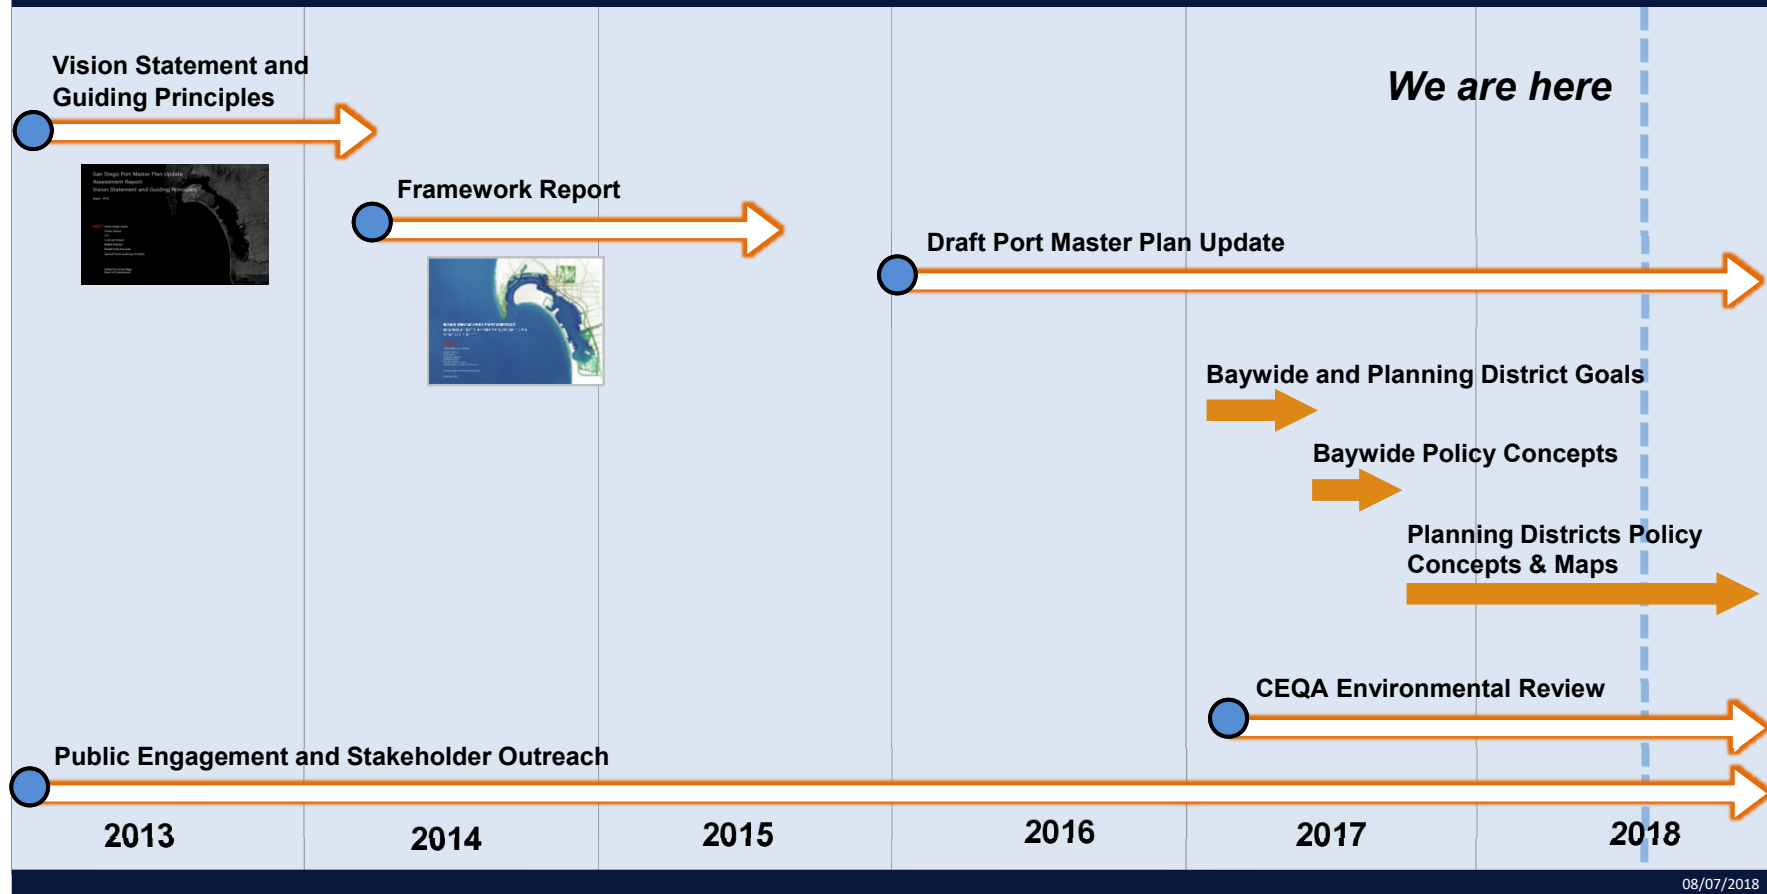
Vision Statement and Guiding Principles

We are here

Framework Report

Draft Port Master Plan Update

Baywide and Planning District Goals

Baywide Policy Concepts

Planning Districts Policy Concepts & Maps

CEQA Environmental Review

Public Engagement and Stakeholder Outreach

2013

2014

2015

2016

2017

2018

08/07/2018